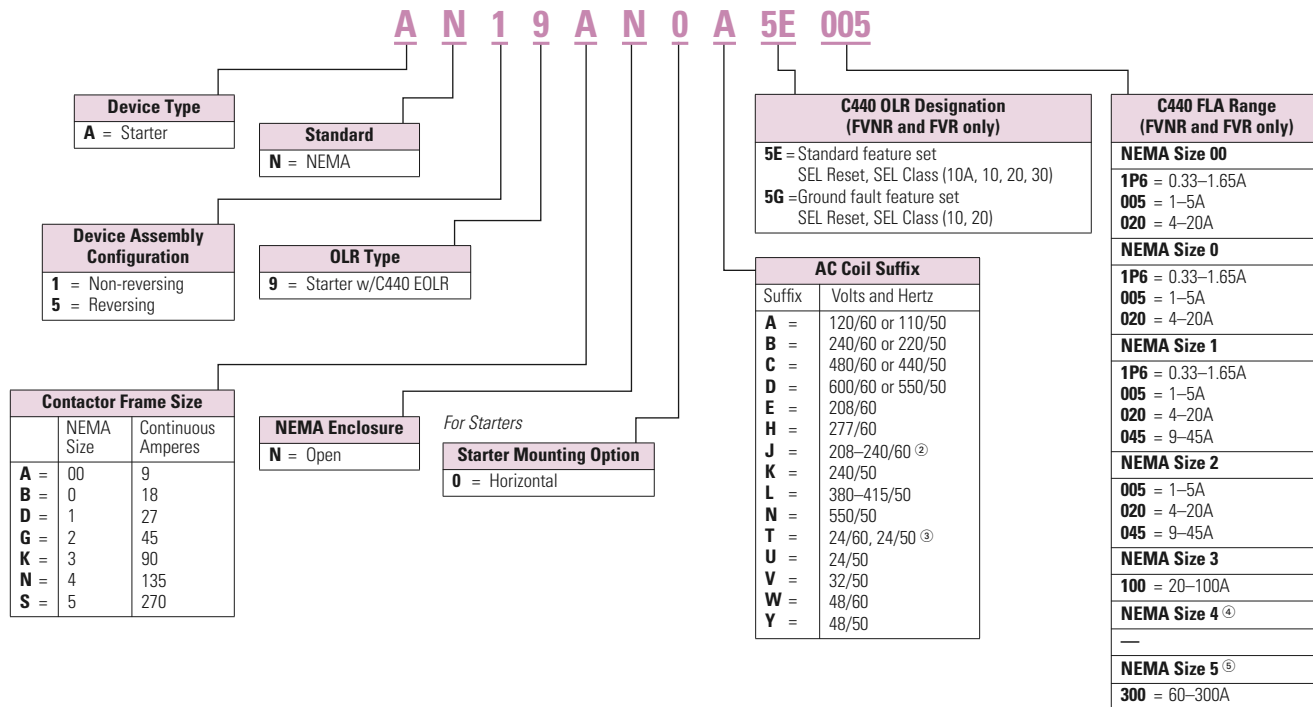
A N 1 9 A N 0 A 5E 005

**Device Type**
**A** = Starter

**Standard**
**N** = NEMA

**Device Assembly Configuration**
**1** = Non-reversing
**5** = Reversing

**OLR Type**
**9** = Starter w/C440 EOLR

**Contactor Frame Size**

| | NEMA Size | Continuous Amperes |
|---|---|---|
| **A** = | 00 | 9 |
| **B** = | 0 | 18 |
| **D** = | 1 | 27 |
| **G** = | 2 | 45 |
| **K** = | 3 | 90 |
| **N** = | 4 | 135 |
| **S** = | 5 | 270 |

**NEMA Enclosure**
**N** = Open

For Starters

**Starter Mounting Option**
**0** = Horizontal

**C440 OLR Designation (FVNR and FVR only)**
**5E** = Standard feature set SEL Reset, SEL Class (10A, 10, 20, 30)
**5G** = Ground fault feature set SEL Reset, SEL Class (10, 20)

**AC Coil Suffix**

| Suffix | Volts and Hertz |
|---|---|
| **A** = | 120/60 or 110/50 |
| **B** = | 240/60 or 220/50 |
| **C** = | 480/60 or 440/50 |
| **D** = | 600/60 or 550/50 |
| **E** = | 208/60 |
| **H** = | 277/60 |
| **J** = | 208–240/60 ② |
| **K** = | 240/50 |
| **L** = | 380–415/50 |
| **N** = | 550/50 |
| **T** = | 24/60, 24/50 ③ |
| **U** = | 24/50 |
| **V** = | 32/50 |
| **W** = | 48/60 |
| **Y** = | 48/50 |

**C440 FLA Range (FVNR and FVR only)**
**NEMA Size 00**
**1P6** = 0.33–1.65A
**005** = 1–5A
**020** = 4–20A
**NEMA Size 0**
**1P6** = 0.33–1.65A
**005** = 1–5A
**020** = 4–20A
**NEMA Size 1**
**1P6** = 0.33–1.65A
**005** = 1–5A
**020** = 4–20A
**045** = 9–45A
**NEMA Size 2**
**005** = 1–5A
**020** = 4–20A
**045** = 9–45A
**NEMA Size 3**
**100** = 20–100A
**NEMA Size 4** ④
—
**NEMA Size 5** ⑤
**300** = 60–300A